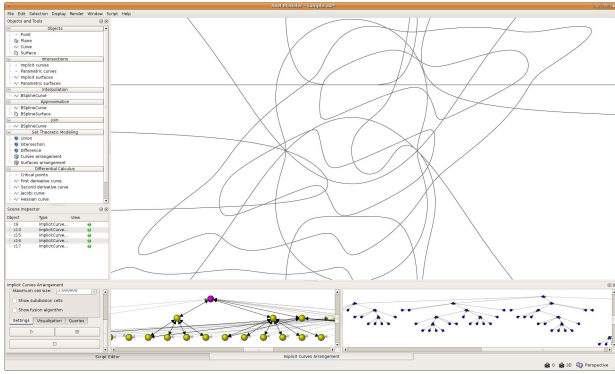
Axel Modeler - Untitled

File Edit Selection Display Render Window Script Help

Objects and Tools

Objects
Point
Plane
Curve
Surface

Intersections
Implicit curves
Parametric curves
Implicit surfaces
Parametric surfaces

Interpolation
BSplineCurve

Approximation
BSplineCurve
BSplineSurface

Join
BSplineCurve

Set Theoretic Modeling
Union
Intersection
Difference
Curves arrangement
Surfaces arrangement

Differential Calculus
Critical points
First derivative curve
Second derivative curve
Jacobi curve
Hessian curve

Scene Inspector

| Object | Type | View |
|---|---|---|
| c8 | ImplicitCurve... | |
| c14 | ImplicitCurve... | |
| c15 | ImplicitCurve... | |
| c16 | ImplicitCurve... | |
| c17 | ImplicitCurve... | |

Implicit Curves Arrangement
Maximum cell size: 2.000000
Show subdivision cells
Show fusion algorithm
Settings Visualization Queries

Script Editor
Implicit Curves Arrangement

0 2D Perspective